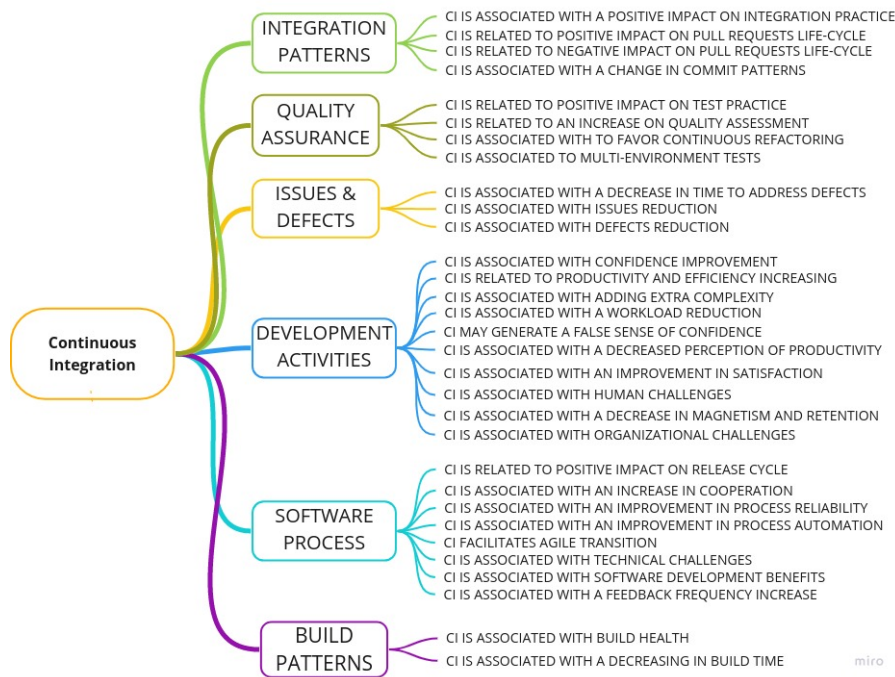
Continuous Integration

INTEGRATION PATTERNS

CI IS ASSOCIATED WITH A POSITIVE IMPACT ON INTEGRATION PRACTICE
CI IS RELATED TO POSITIVE IMPACT ON PULL REQUESTS LIFE-CYCLE
CI IS RELATED TO NEGATIVE IMPACT ON PULL REQUESTS LIFE-CYCLE
CI IS ASSOCIATED WITH A CHANGE IN COMMIT PATTERNS

QUALITY ASSURANCE

CI IS RELATED TO POSITIVE IMPACT ON TEST PRACTICE
CI IS RELATED TO AN INCREASE ON QUALITY ASSESSMENT
CI IS ASSOCIATED WITH TO FAVOR CONTINUOUS REFACTORING
CI IS ASSOCIATED TO MULTI-ENVIRONMENT TESTS

ISSUES & DEFECTS

CI IS ASSOCIATED WITH A DECREASE IN TIME TO ADDRESS DEFECTS
CI IS ASSOCIATED WITH ISSUES REDUCTION
CI IS ASSOCIATED WITH DEFECTS REDUCTION

DEVELOPMENT ACTIVITIES

CI IS ASSOCIATED WITH CONFIDENCE IMPROVEMENT
CI IS RELATED TO PRODUCTIVITY AND EFFICIENCY INCREASING
CI IS ASSOCIATED WITH ADDING EXTRA COMPLEXITY
CI IS ASSOCIATED WITH A WORKLOAD REDUCTION
CI MAY GENERATE A FALSE SENSE OF CONFIDENCE
CI IS ASSOCIATED WITH A DECREASED PERCEPTION OF PRODUCTIVITY
CI IS ASSOCIATED WITH AN IMPROVEMENT IN SATISFACTION
CI IS ASSOCIATED WITH HUMAN CHALLENGES
CI IS ASSOCIATED WITH A DECREASE IN MAGNETISM AND RETENTION
CI IS ASSOCIATED WITH ORGANIZATIONAL CHALLENGES

SOFTWARE PROCESS

CI IS RELATED TO POSITIVE IMPACT ON RELEASE CYCLE
CI IS ASSOCIATED WITH AN INCREASE IN COOPERATION
CI IS ASSOCIATED WITH AN IMPROVEMENT IN PROCESS RELIABILITY
CI IS ASSOCIATED WITH AN IMPROVEMENT IN PROCESS AUTOMATION
CI FACILITATES AGILE TRANSITION
CI IS ASSOCIATED WITH TECHNICAL CHALLENGES
CI IS ASSOCIATED WITH SOFTWARE DEVELOPMENT BENEFITS
CI IS ASSOCIATED WITH A FEEDBACK FREQUENCY INCREASE

BUILD PATTERNS

CI IS ASSOCIATED WITH BUILD HEALTH
CI IS ASSOCIATED WITH A DECREASING IN BUILD TIME

miro